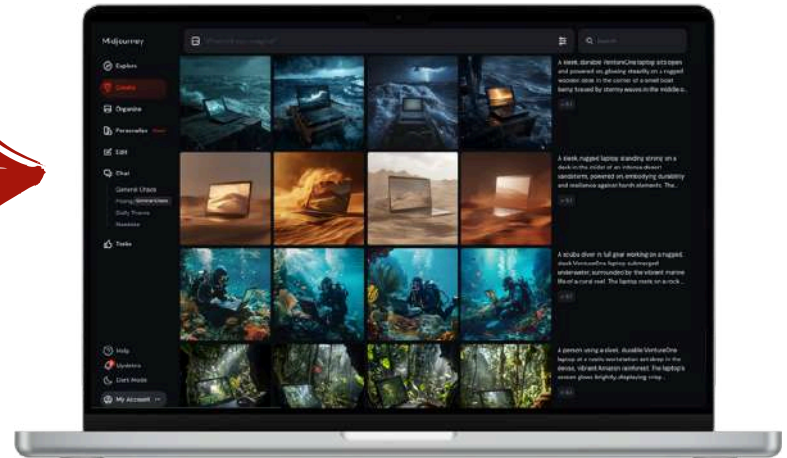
Midjourney

Explore
Create
Organize
Personalize
Edit
Chat
General Chaos
Daily Theme
Newbies
Tasks

Help
Updates
Dark Mode
My Account

What will you imagine?

Search

A sleek, durable VentureOne laptop sits open and powered on, glowing steadily on a rugged wooden desk in the corner of a small boat being tossed by stormy waves in the middle o...

A sleek, rugged laptop standing strong on a desk in the middle of an intense desert sandstorm, powered on, embodying durability and resilience against harsh elements. The...

A scuba diver in full gear working on a rugged, sleek VentureOne laptop submerged underwater, surrounded by the vibrant marine life of a coral reef. The laptop rests on a rock...

A person using a sleek, durable VentureOne laptop in the middle of a nearly uninhabitable rainforest. The device, vibrant Amazon rainforest. The laptop's screen glows brightly, displaying crisp...